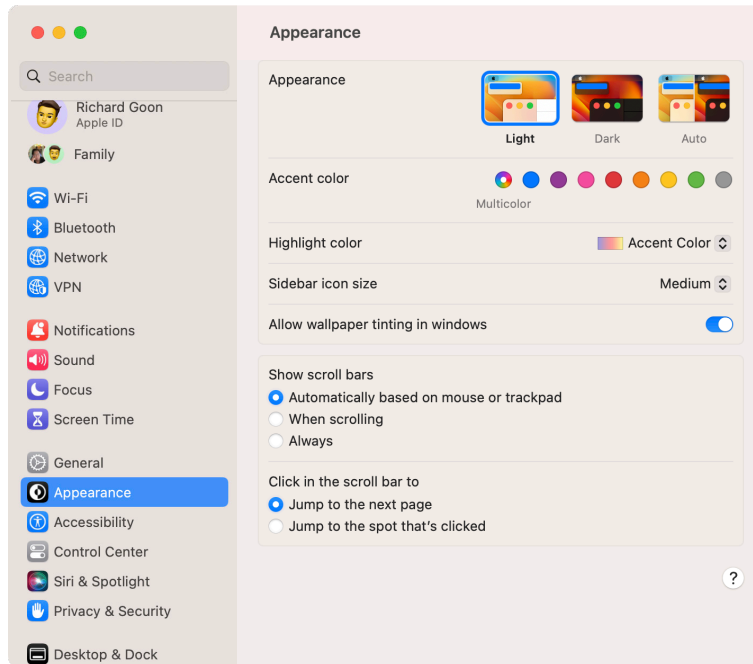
Search

Richard Goon
Apple ID

Family

Wi-Fi
Bluetooth
Network
VPN

Notifications
Sound
Focus
Screen Time

General
Appearance
Accessibility
Control Center
Siri & Spotlight
Privacy & Security

Desktop & Dock

Appearance

Appearance
Light
Dark
Auto

Accent color
Multicolor

Highlight color
Accent Color

Sidebar icon size
Medium

Allow wallpaper tinting in windows

Show scroll bars
Automatically based on mouse or trackpad
When scrolling
Always

Click in the scroll bar to
Jump to the next page
Jump to the spot that's clicked

?